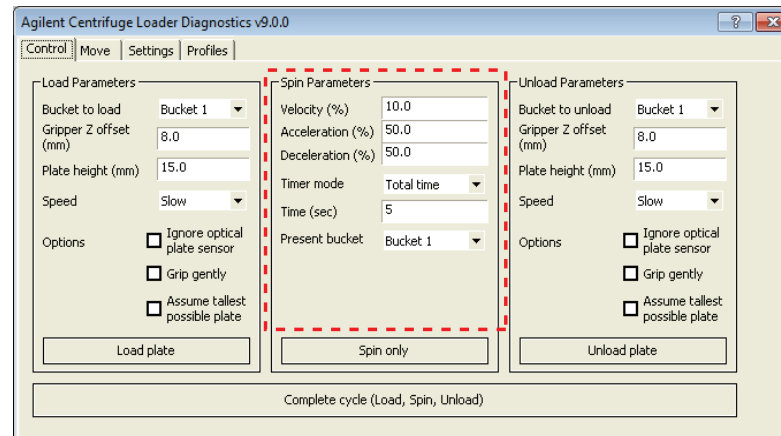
Agilent Centrifuge Loader Diagnostics v9.0.0

?

Control | Move | Settings | Profiles

Load Parameters
Bucket to load: Bucket 1
Gripper Z offset (mm): 8.0
Plate height (mm): 15.0
Speed: Slow
Options: Ignore optical plate sensor
Grip gently
Assume tallest possible plate
Load plate

Spin Parameters
Velocity (%): 10.0
Acceleration (%): 50.0
Deceleration (%): 50.0
Timer mode: Total time
Time (sec): 5
Present bucket: Bucket 1
Spin only

Unload Parameters
Bucket to unload: Bucket 1
Gripper Z offset (mm): 8.0
Plate height (mm): 15.0
Speed: Slow
Options: Ignore optical plate sensor
Grip gently
Assume tallest possible plate
Unload plate

Complete cycle (Load, Spin, Unload)